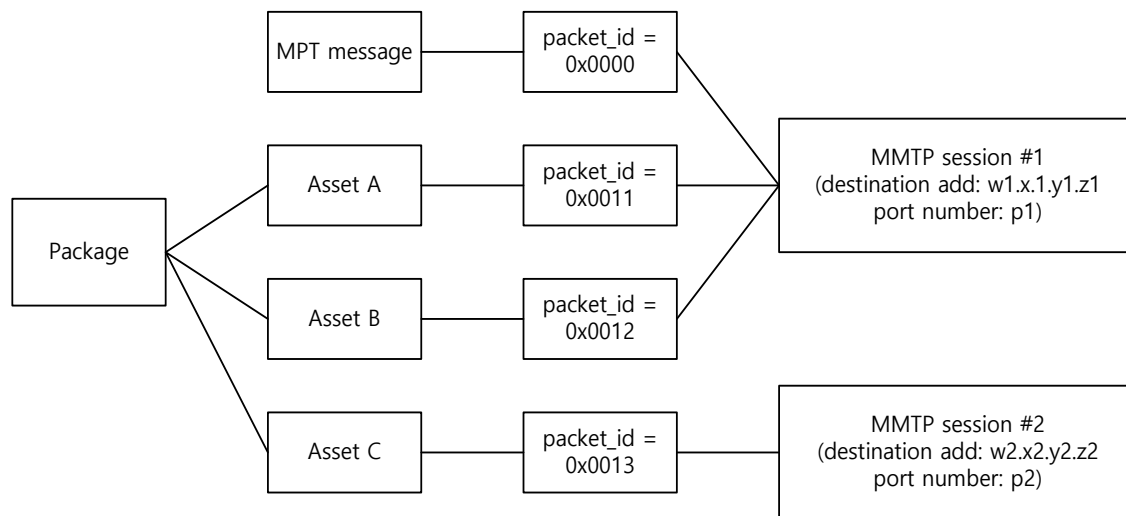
MPT message

packet_id = 0x0000

Package

Asset A

packet_id = 0x0011

MMTP session #1
(destination add: w1.x.1.y1.z1
port number: p1)

Asset B

packet_id = 0x0012

Asset C

packet_id = 0x0013

MMTP session #2
(destination add: w2.x2.y2.z2
port number: p2)